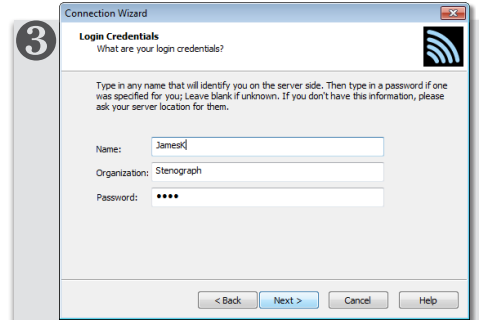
3

Connection Wizard

Login Credentials
What are your login credentials?

Type in any name that will identify you on the server side. Then type in a password if one was specified for you; Leave blank if unknown. If you don't have this information, please ask your server location for them.

Name: JamesK

Organization: Stenograph

Password: ••••

< Back
Next >
Cancel
Help